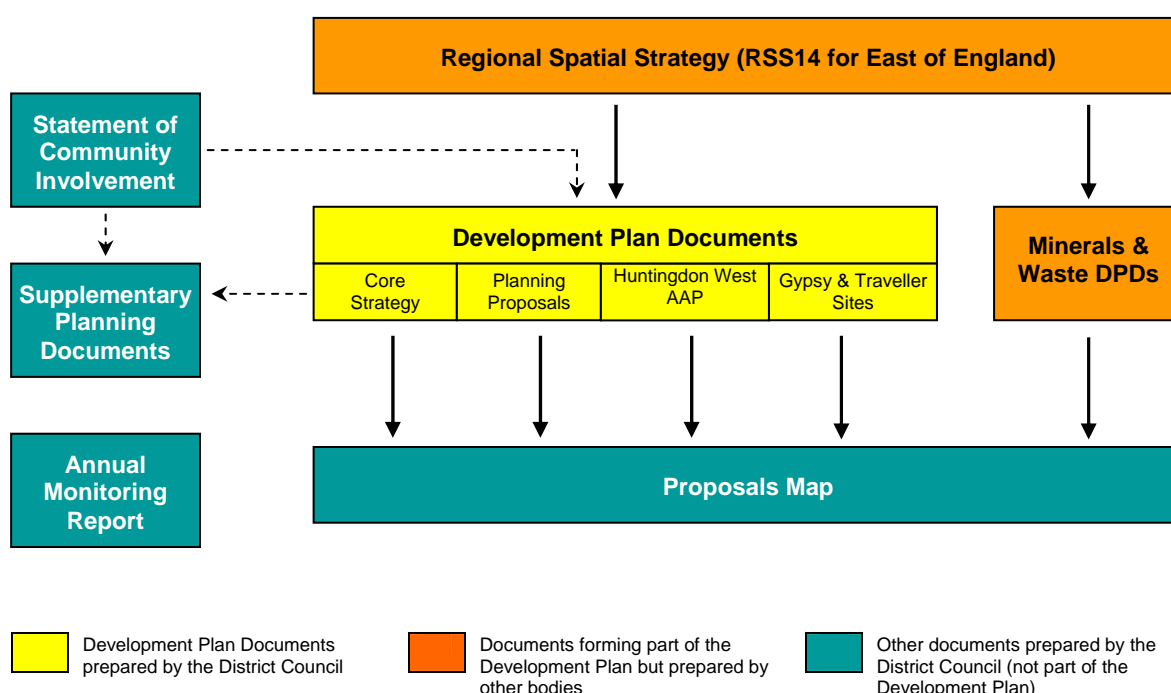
Regional Spatial Strategy (RSS14 for East of England)

Statement of Community Involvement

Development Plan Documents

Core Strategy

Planning Proposals

Huntingdon West AAP

Gypsy & Traveller Sites

Minerals & Waste DPDs

Supplementary Planning Documents

Annual Monitoring Report

Proposals Map

Development Plan Documents prepared by the District Council

Documents forming part of the Development Plan but prepared by other bodies

Other documents prepared by the District Council (not part of the Development Plan)